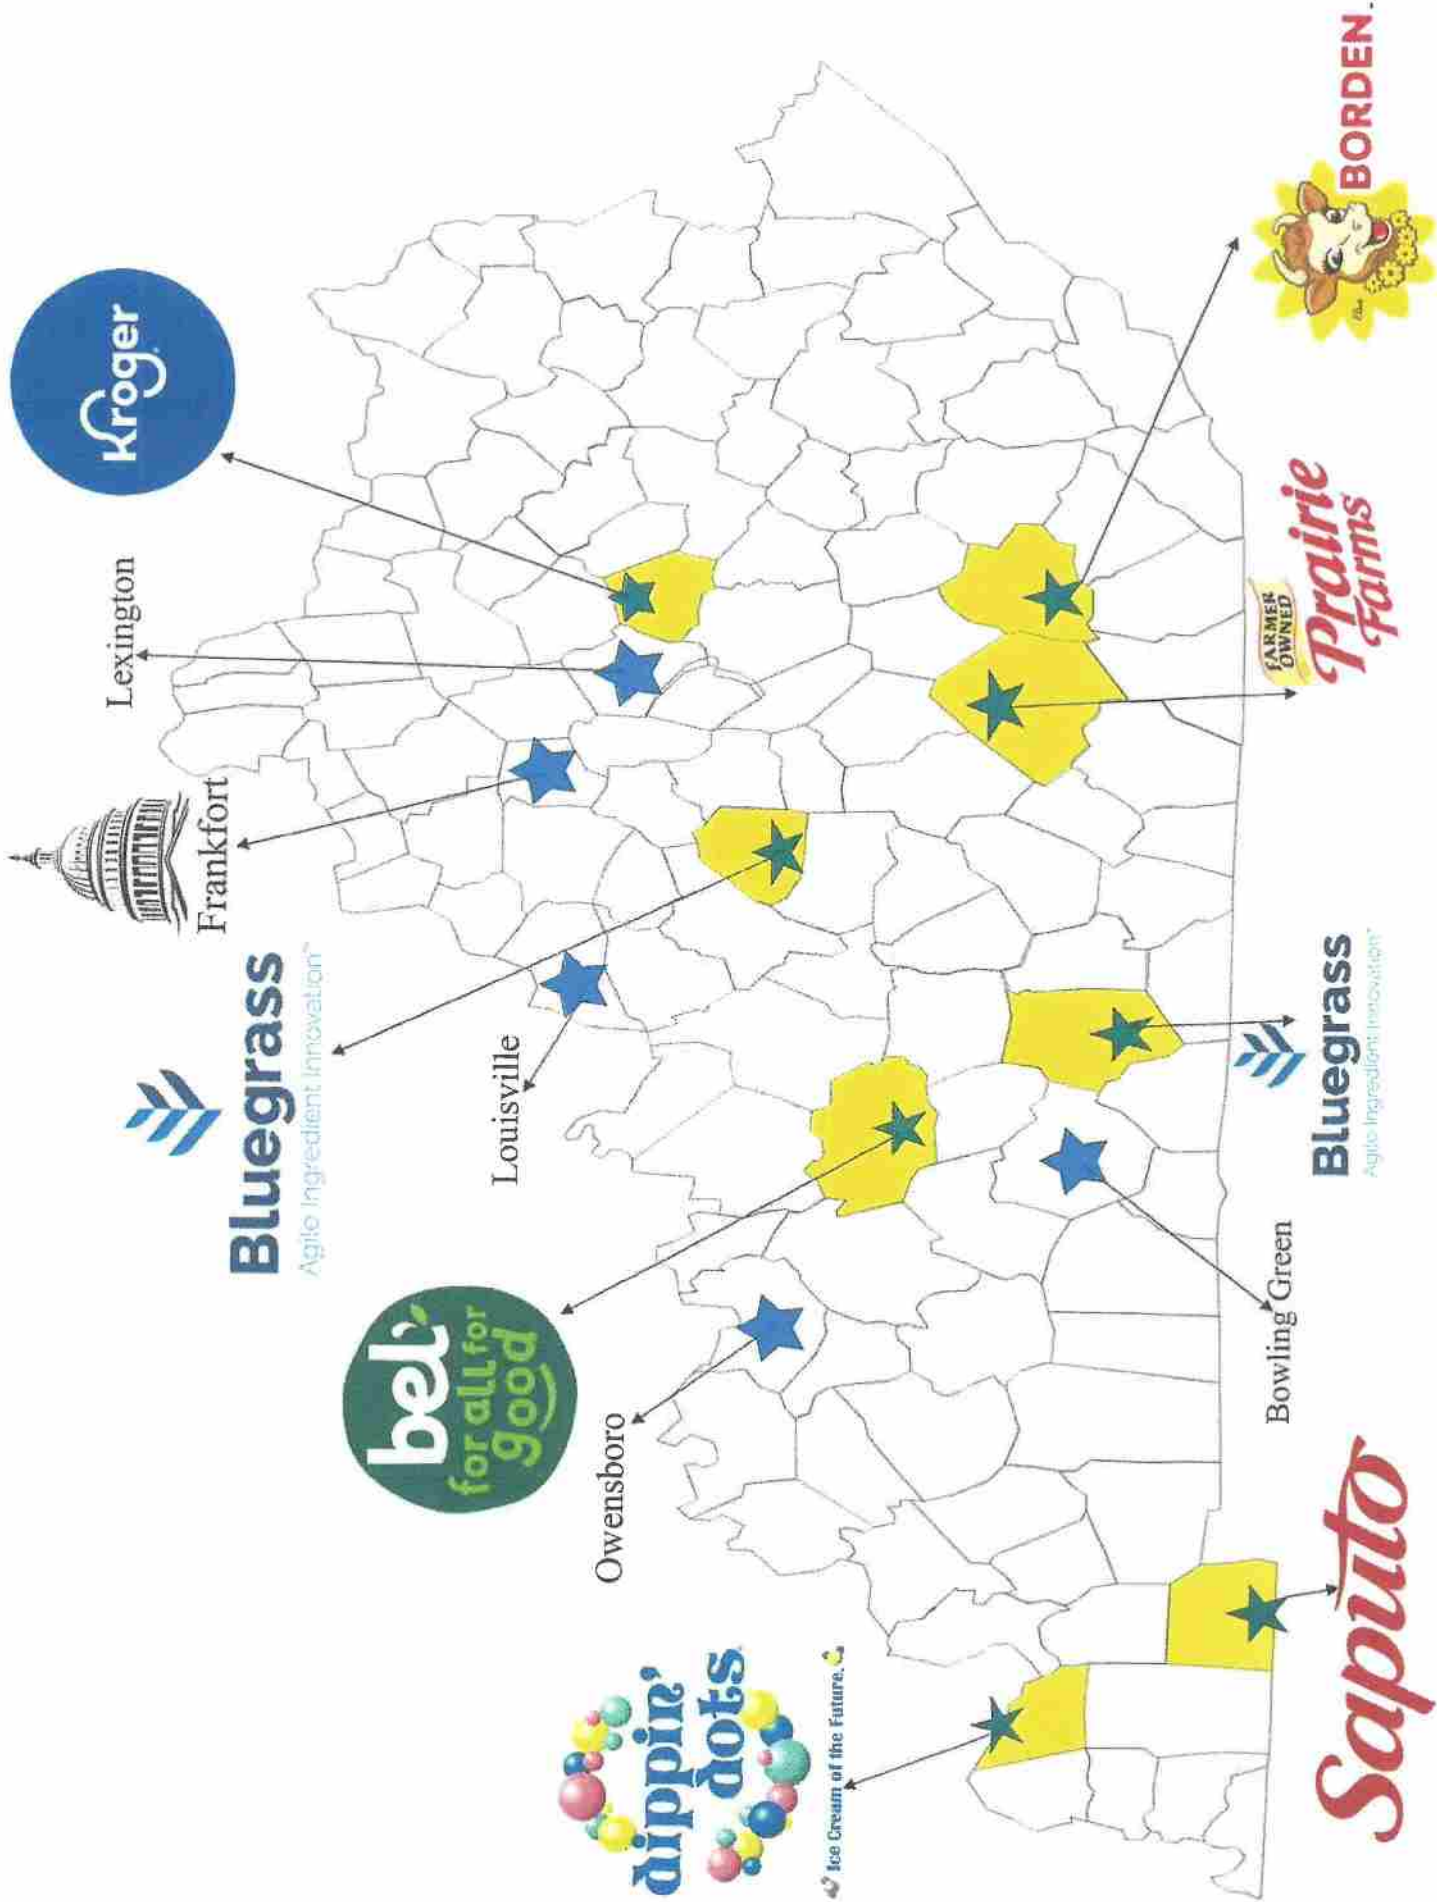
Kroger

Lexington

Frankfort

Bluegrass
Agile Ingredient Innovation

Louisville

bel
for all for good

Owensboro

dippin' dots
Ice Cream of the Future

BORDEN

FARMER OWNED
Prairie Farms

Bluegrass
Agile Ingredient Innovation

Bowling Green

Saputo